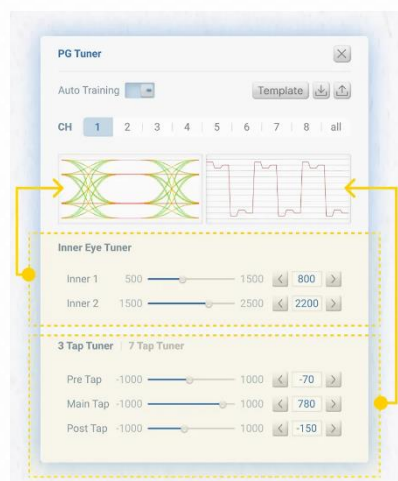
PG Tuner

Auto Training

Template

CH 1 | 2 | 3 | 4 | 5 | 6 | 7 | 8 | all

Inner Eye Tuner

Inner 1 500 1500 < 800 >

Inner 2 1500 2500 < 2200 >

3 Tap Tuner | 7 Tap Tuner

Pre Tap -1000 1000 < -70 >

Main Tap -1000 1000 < 780 >

Post Tap -1000 1000 < -150 >